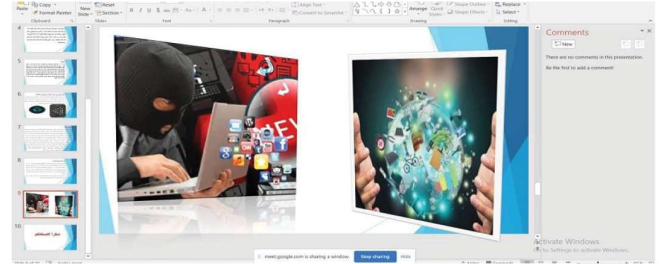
Paste
Copy
Format Painter
Clipboard
New Slide
Reset
Section
Slides
B I U S
Font
Align Text
Convert to SmartArt
Paragraph
Arrange
Quick Styles
Shape Outline
Shape Effects
Drawing
Replace
Select
Editing

4
5
6
7
8
9
10

Comments
New
There are no comments in this presentation.
Be the first to add a comment!

meet.google.com is sharing a window.
Stop sharing
Hide

Activate Windows
Go to Settings to activate Windows.